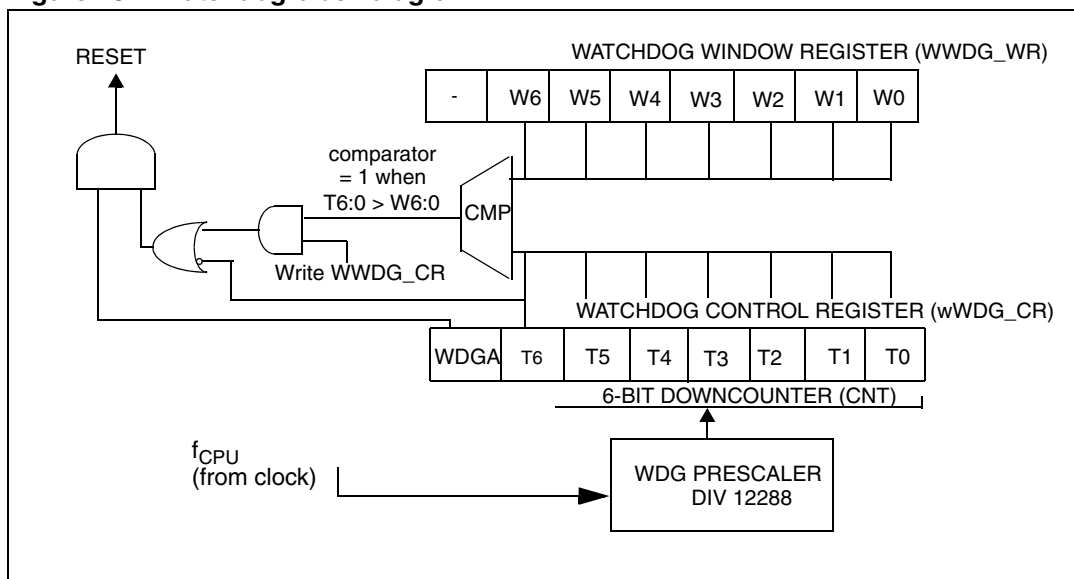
RESET

WATCHDOG WINDOW REGISTER (WWDG_WR)

| - | W6 | W5 | W4 | W3 | W2 | W1 | W0 |
|---|---|---|---|---|---|---|---|

comparator = 1 when T6:0 > W6:0

CMP

Write WWDG_CR

WATCHDOG CONTROL REGISTER (wWDG_CR)

| WDGA | T6 | T5 | T4 | T3 | T2 | T1 | T0 |
|---|---|---|---|---|---|---|---|

6-BIT DOWNCOUNTER (CNT)

$f_{CPU}$ (from clock)

WDG PRESCALER DIV 12288